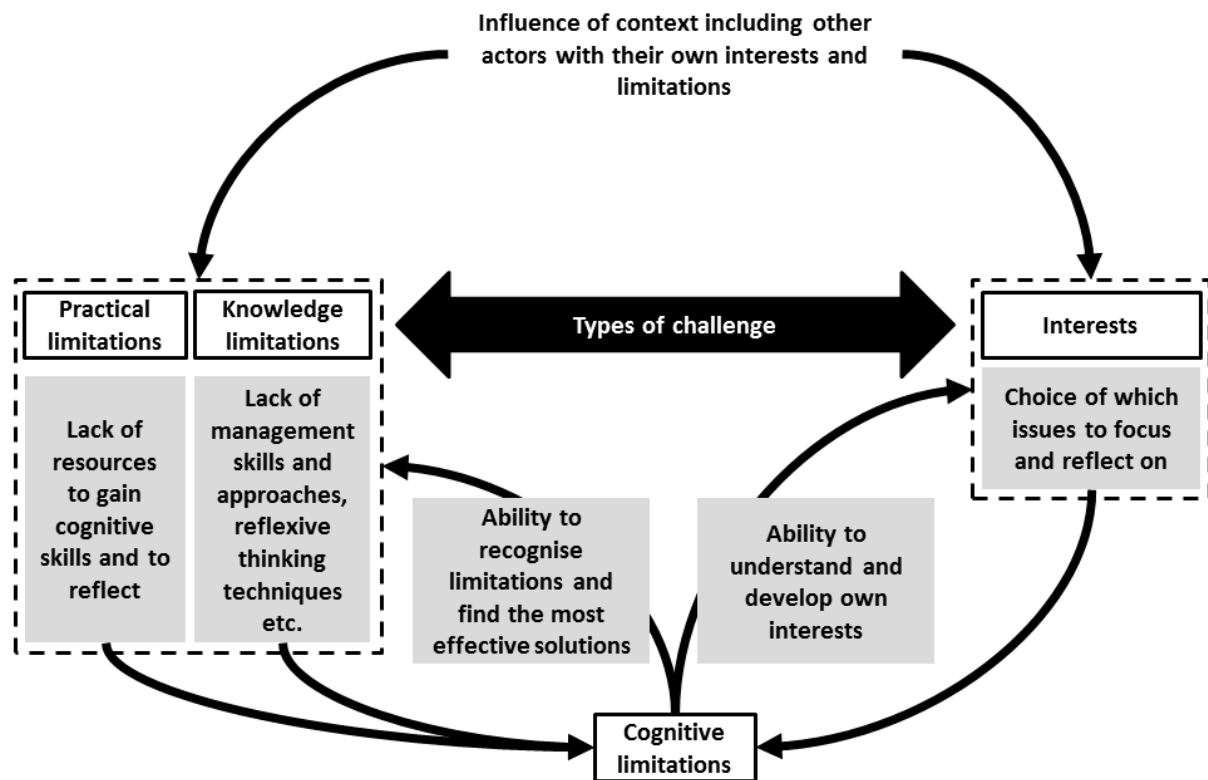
Influence of context including other actors with their own interests and limitations

Practical limitations

Knowledge limitations

Types of challenge

Interests

Lack of resources to gain cognitive skills and to reflect

Lack of management skills and approaches, reflexive thinking techniques etc.

Ability to recognise limitations and find the most effective solutions

Ability to understand and develop own interests

Choice of which issues to focus and reflect on

Cognitive limitations